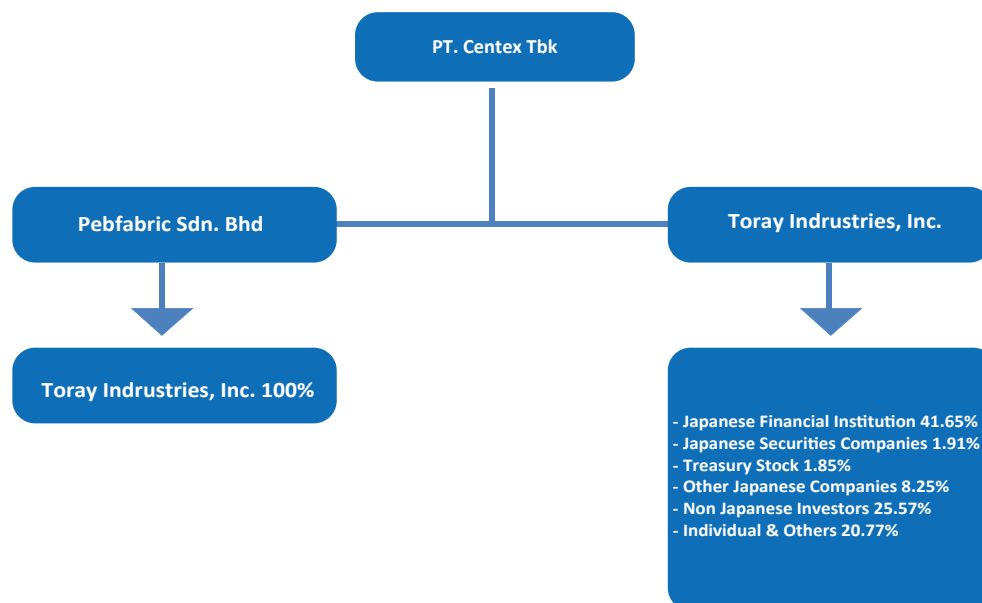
PT. Centex Tbk

Pebfabric Sdn. Bhd

Toray Indrustries, Inc.

Toray Indrustries, Inc. 100%

- Japanese Financial Institution 41.65%
- Japanese Securities Companies 1.91%
- Treasury Stock 1.85%
- Other Japanese Companies 8.25%
- Non Japanese Investors 25.57%
- Individual & Others 20.77%